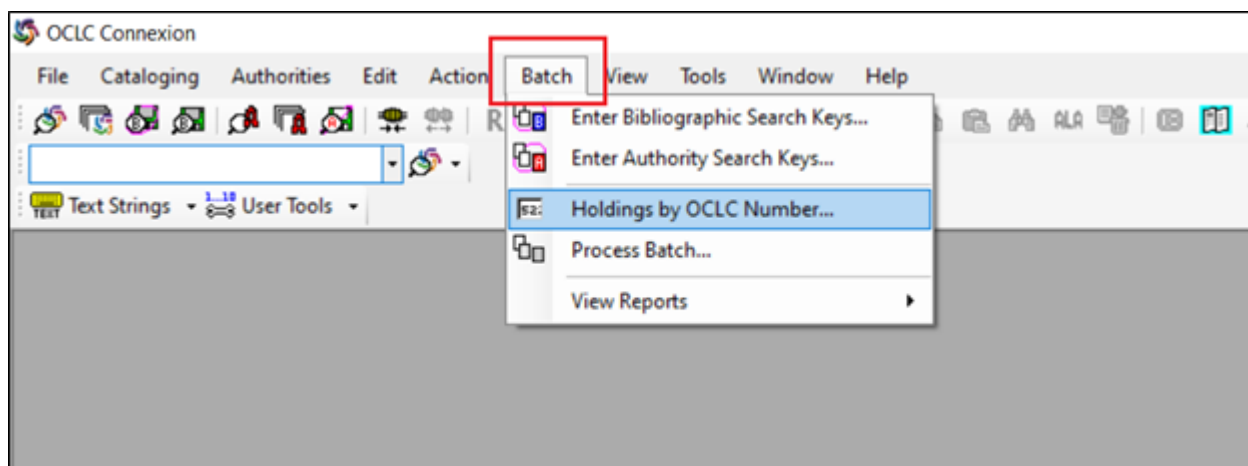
OCLC Connexion

File Cataloging Authorities Edit Action Batch View Tools Window Help

Enter Bibliographic Search Keys...
Enter Authority Search Keys...
Holdings by OCLC Number...
Process Batch...
View Reports

Text Strings User Tools